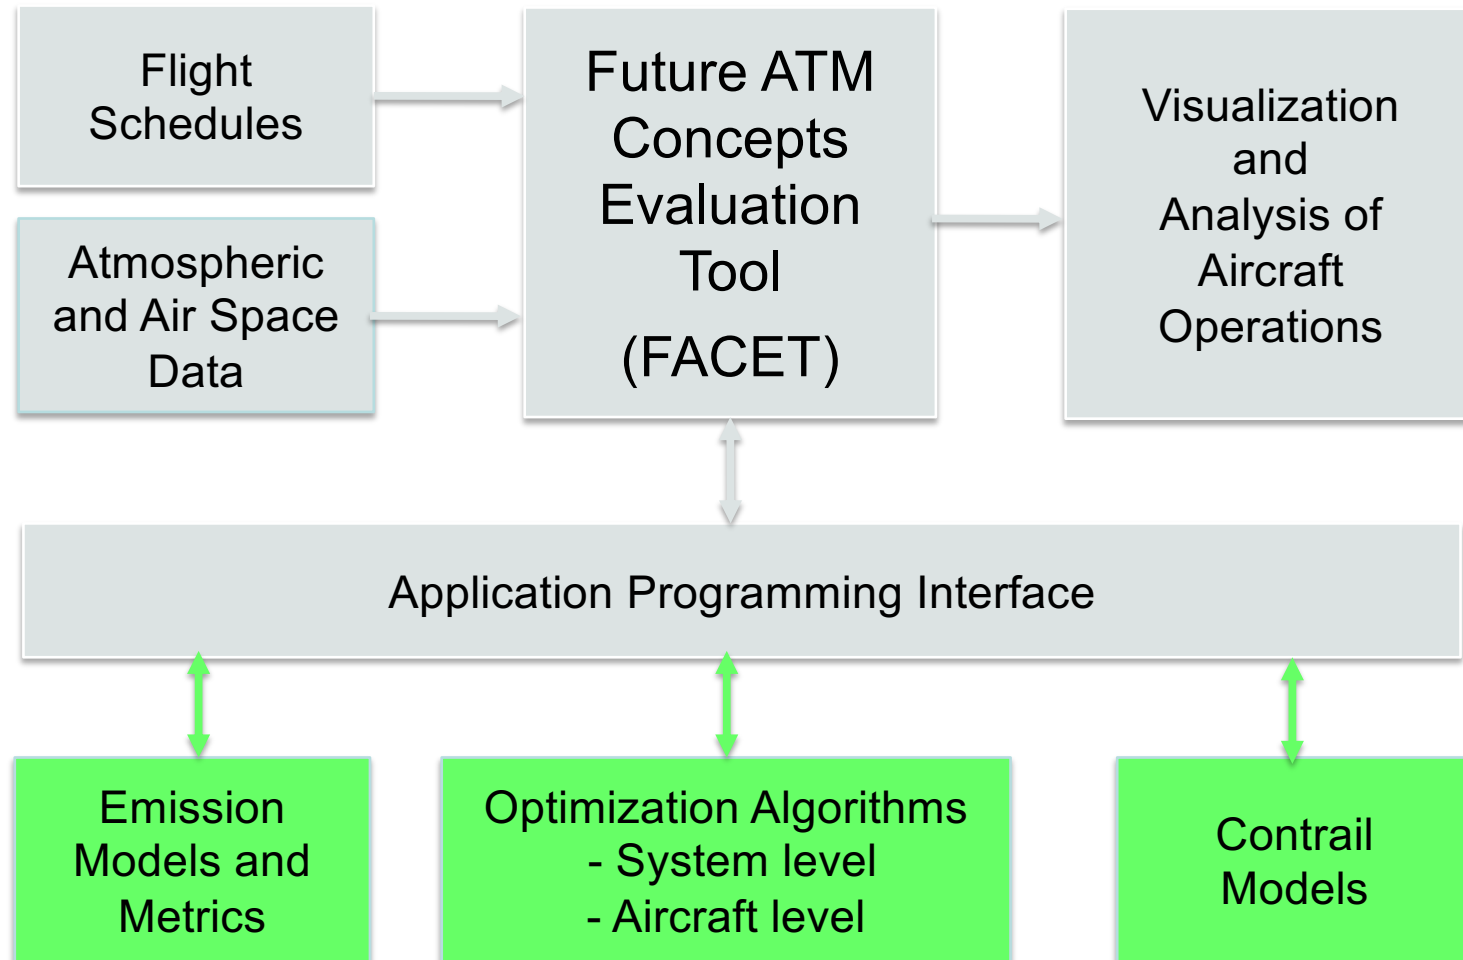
Flight Schedules

Atmospheric and Air Space Data

Future ATM Concepts Evaluation Tool

(FACET)

Visualization and Analysis of Aircraft Operations

Application Programming Interface

Emission Models and Metrics

Optimization Algorithms
- System level
- Aircraft level

Contrail Models